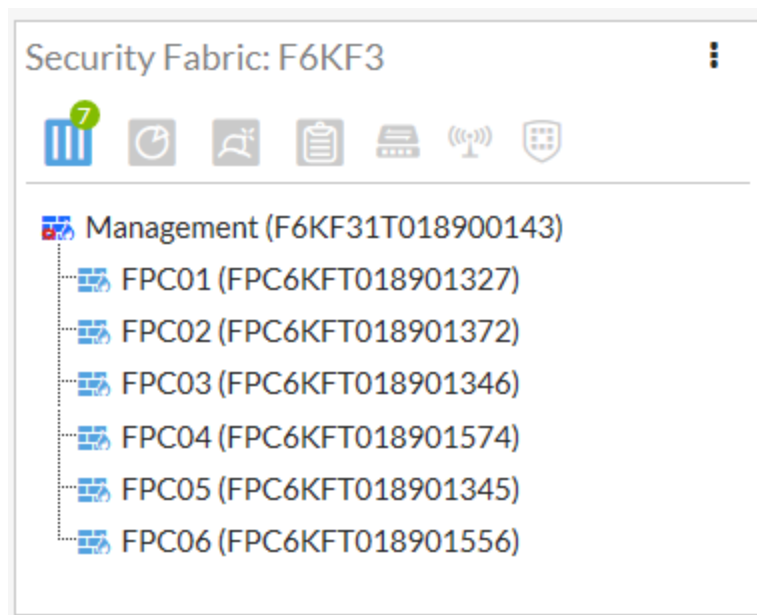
Security Fabric: F6KF3

7

Management (F6KF31T018900143)
FPC01 (FPC6KFT018901327)
FPC02 (FPC6KFT018901372)
FPC03 (FPC6KFT018901346)
FPC04 (FPC6KFT018901574)
FPC05 (FPC6KFT018901345)
FPC06 (FPC6KFT018901556)